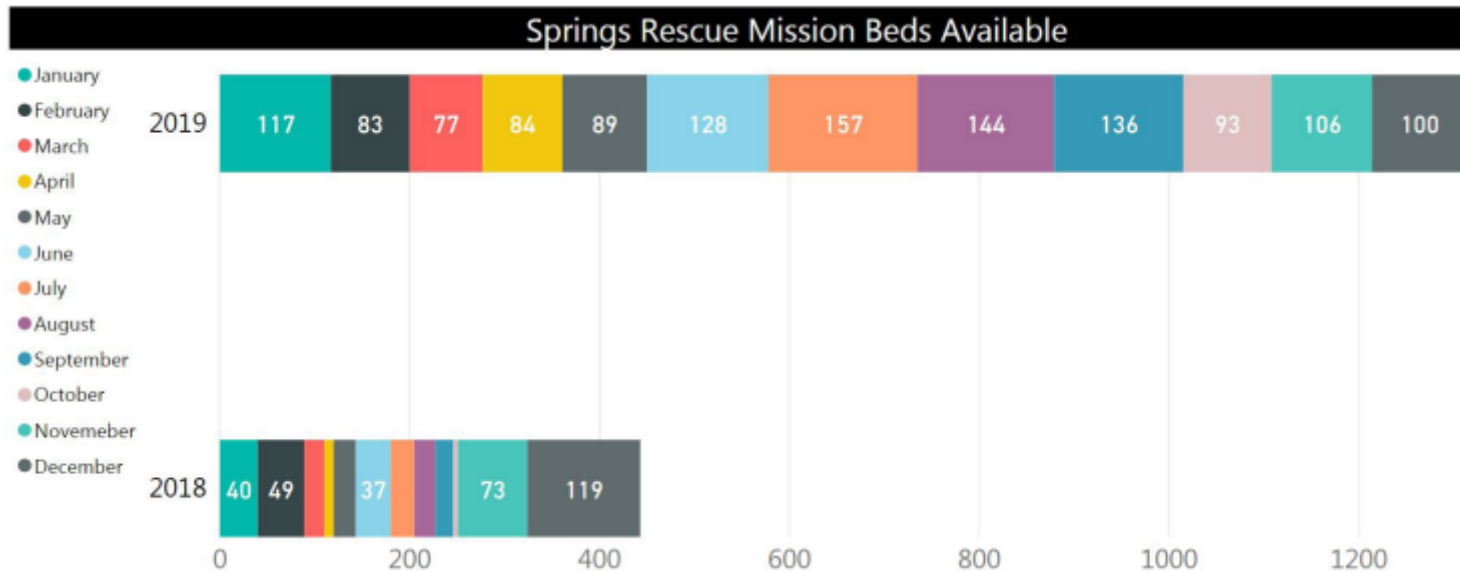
Springs Rescue Mission Beds Available

January
February
March
April
May
June
July
August
September
October
Novemeber
December

2019
117 83 77 84 89 128 157 144 136 93 106 100

2018
40 49 37 73 119

0 200 400 600 800 1000 1200